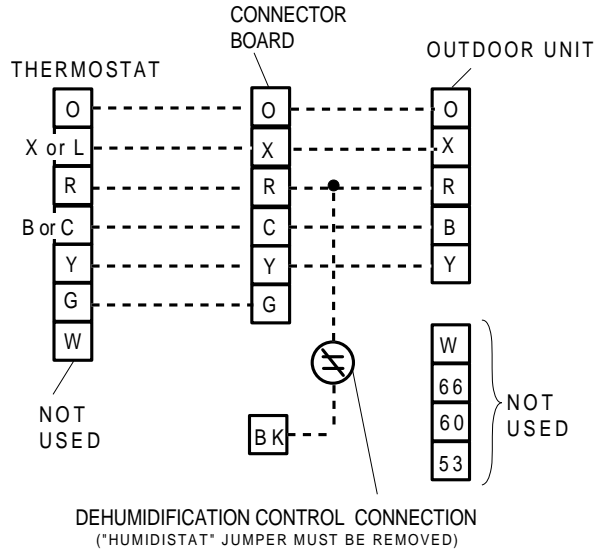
CONNECTOR BOARD

THERMOSTAT

OUTDOOR UNIT

O
X or L
R
B or C
Y
G
W

NOT USED

O
X
R
C
Y
G

O
X
R
B
Y

W
66
60
53

NOT USED

BK

DEHUMIDIFICATION CONTROL CONNECTION
("HUMIDISTAT" JUMPER MUST BE REMOVED)